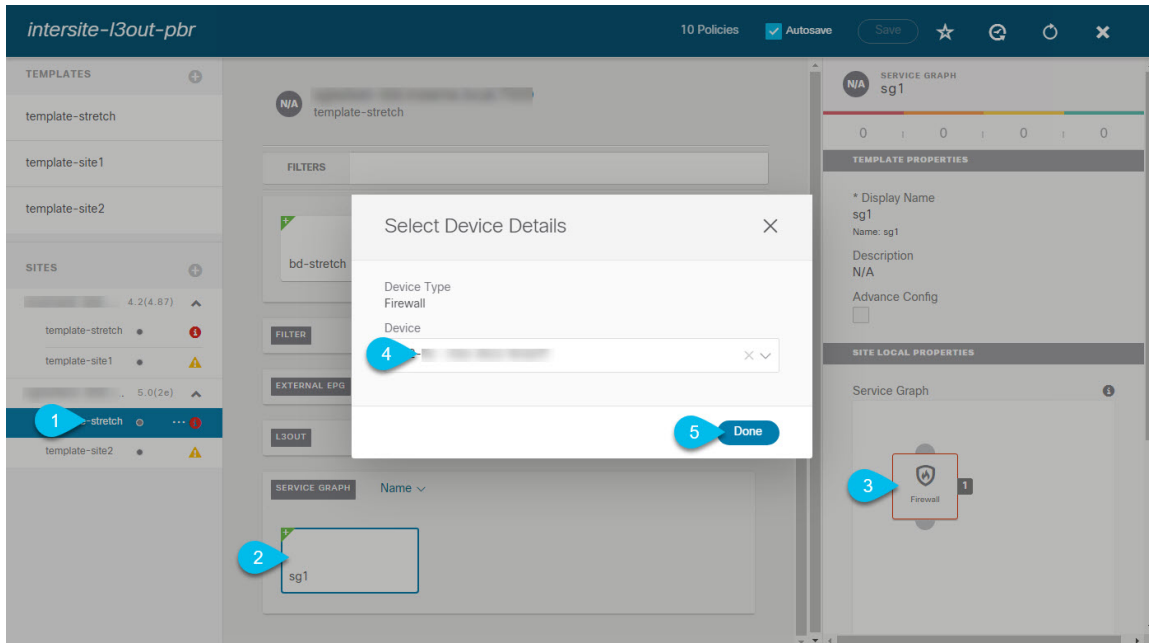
intersite-l3out-pbr

10 Policies Autosave Save

TEMPLATES

template-stretch

template-site1

template-site2

SITES

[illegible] 4.2(4.87)

template-stretch

template-site1

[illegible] 5.0(2e)

1 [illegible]-stretch

template-site2

N/A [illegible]
template-stretch

FILTERS

bd-stretch

FILTER

EXTERNAL EPG

L3OUT

SERVICE GRAPH Name

2

sg1

Select Device Details

Device Type
Firewall

Device

4 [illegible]

5 Done

N/A SERVICE GRAPH
sg1

0 0 0 0

TEMPLATE PROPERTIES

* Display Name
sg1
Name: sg1

Description
N/A

Advance Config

SITE LOCAL PROPERTIES

Service Graph

3

Firewall

1